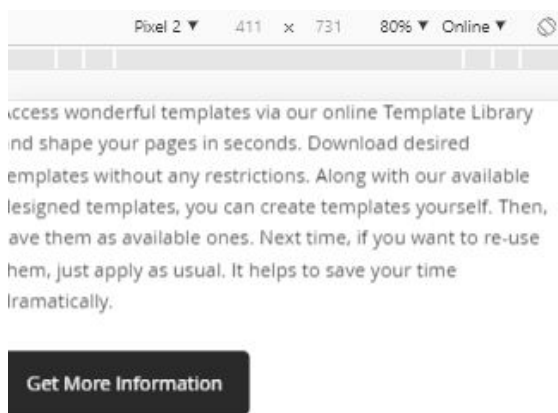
Pixel 2 ▼ 411 × 731 80% ▼ Online ▼

ıccess wonderful templates via our online Template Library ınd shape your pages in seconds. Download desired emplates without any restrictions. Along with our available lesigned templates, you can create templates yourself. Then, ave them as available ones. Next time, if you want to re-use hem, just apply as usual. It helps to save your time lramatically.

Get More Information